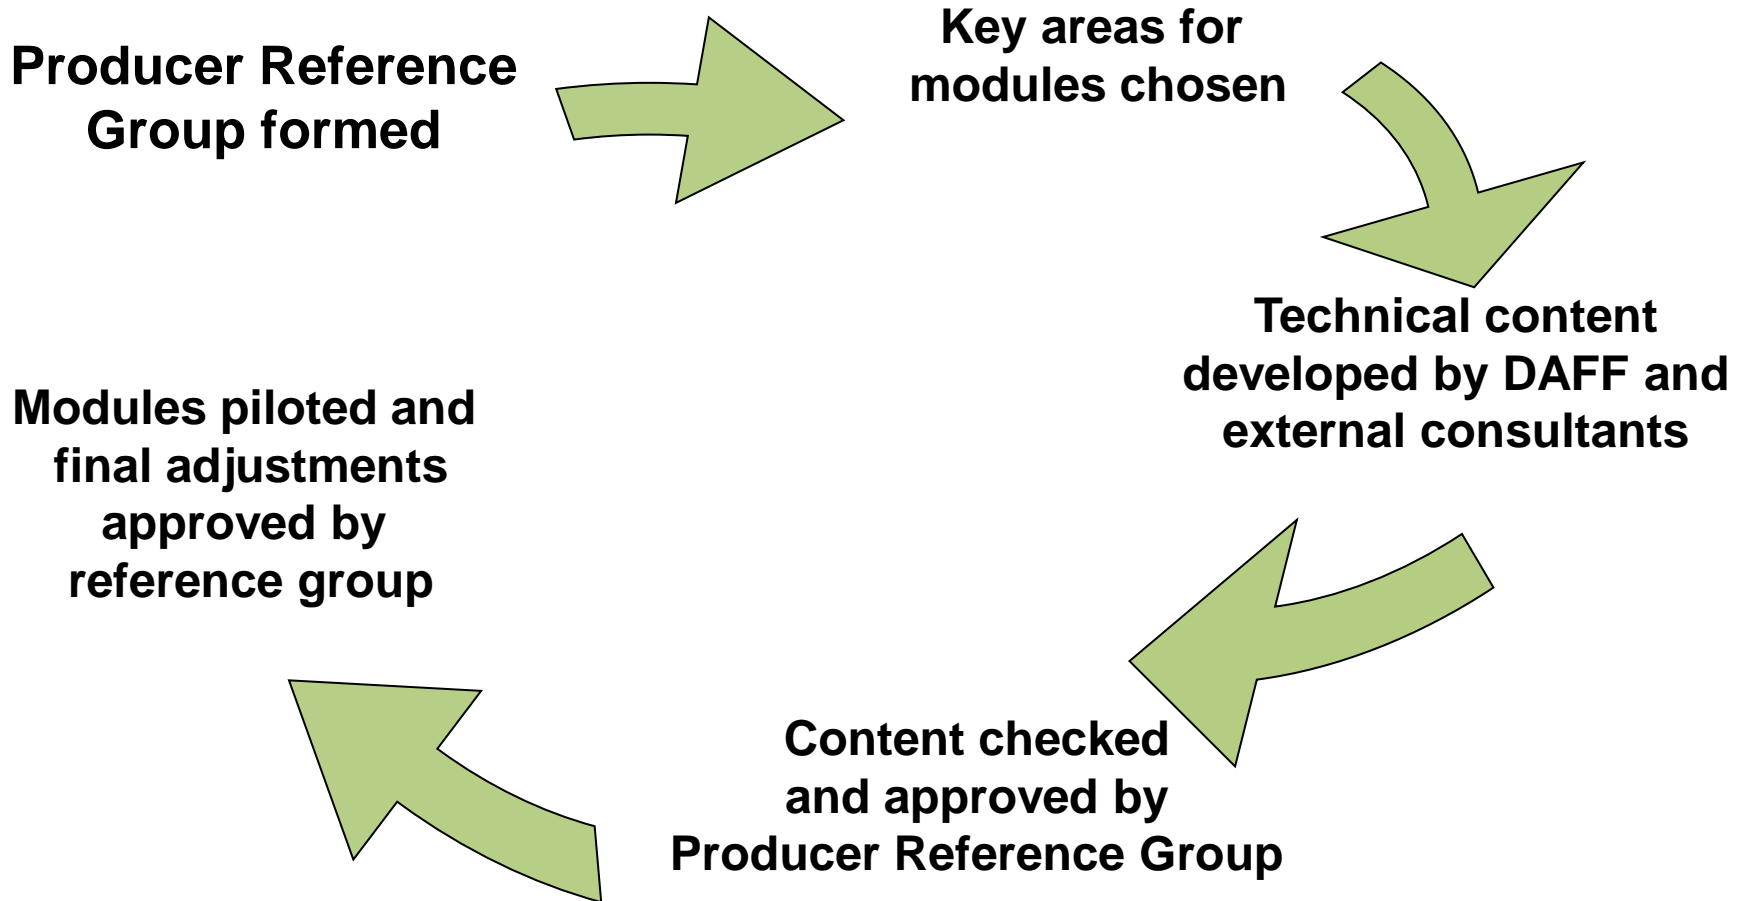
Producer Reference Group formed

Key areas for modules chosen

Technical content developed by DAFF and external consultants

Content checked and approved by Producer Reference Group

Modules piloted and final adjustments approved by reference group